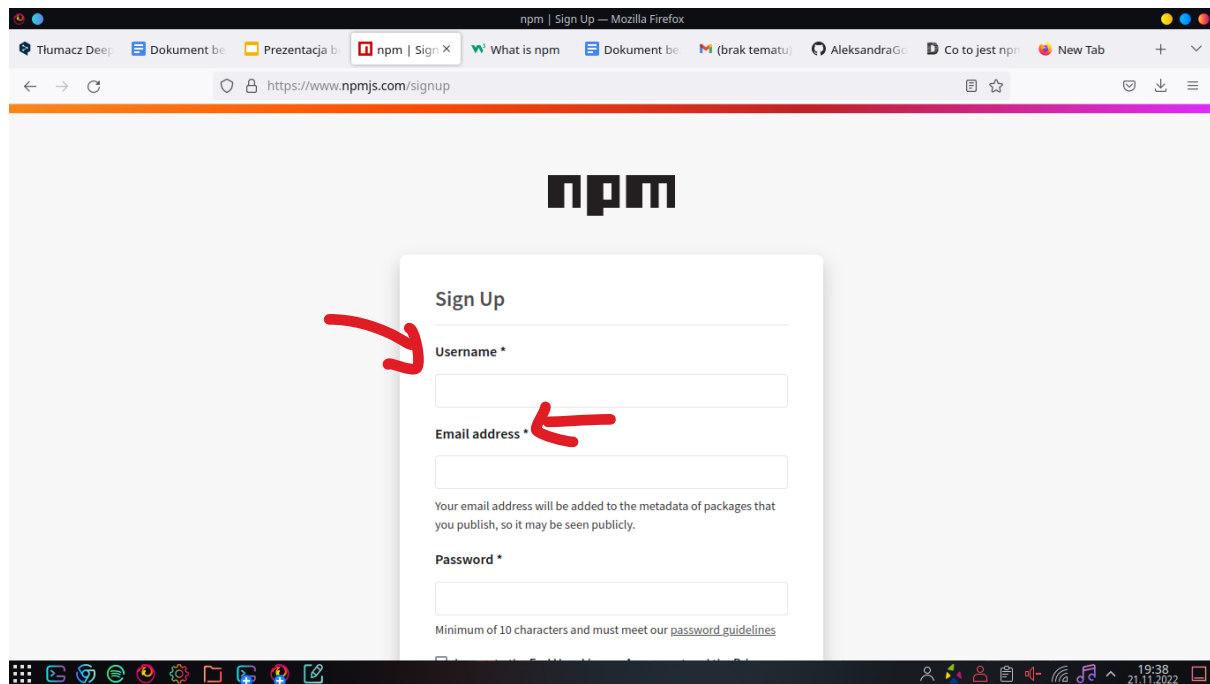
npm | Sign Up — Mozilla Firefox

Tłumacz Deep | Dokument be | Prezentacja b | npm | Sign | What is npm | Dokument be | (brak tematu) | AleksandraGo | Co to jest np | New Tab

https://www.npmjs.com/signup

npm

Sign Up

Username *

Email address *

Your email address will be added to the metadata of packages that you publish, so it may be seen publicly.

Password *

Minimum of 10 characters and must meet our password guidelines

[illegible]

19:38
21.11.2022